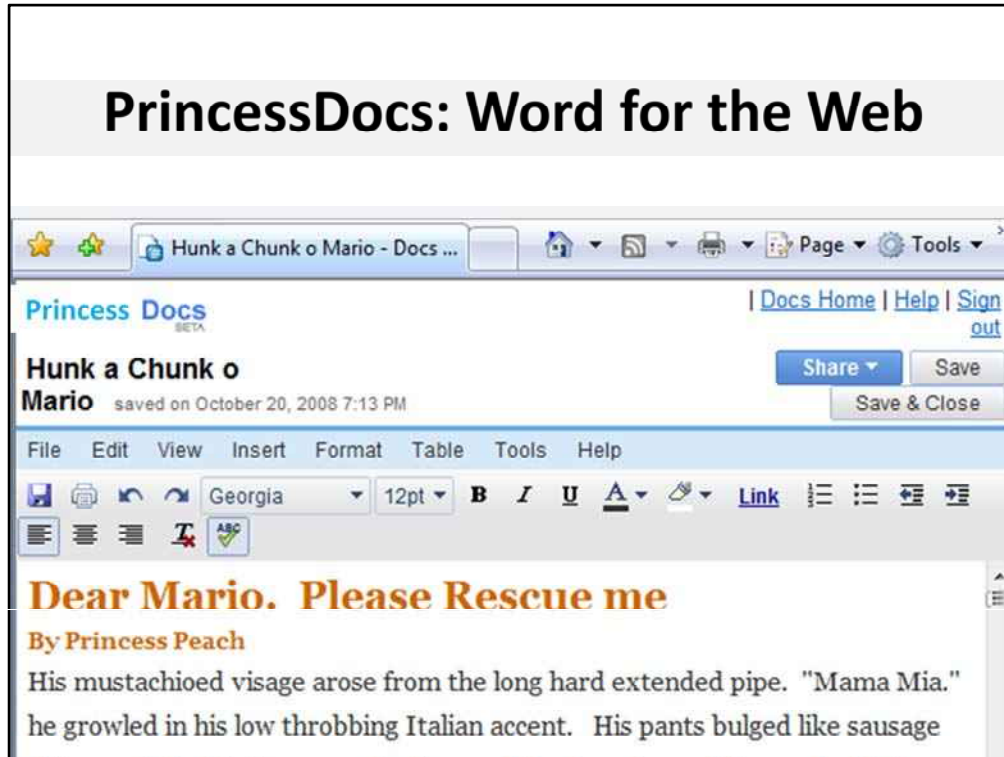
PrincessDocs: Word for the Web

Hunk a Chunk o Mario - Docs ...

Page ▾ Tools ▾

Princess Docs
BETA

| Docs Home | Help | Sign out

Hunk a Chunk o Mario saved on October 20, 2008 7:13 PM

Share ▾ Save

Save & Close

File Edit View Insert Format Table Tools Help

Georgia 12pt B I U A Link

ABC

Dear Mario. Please Rescue me

By Princess Peach

His mustachioed visage arose from the long hard extended pipe. "Mama Mia." he growled in his low throbbing Italian accent. His pants bulged like sausage